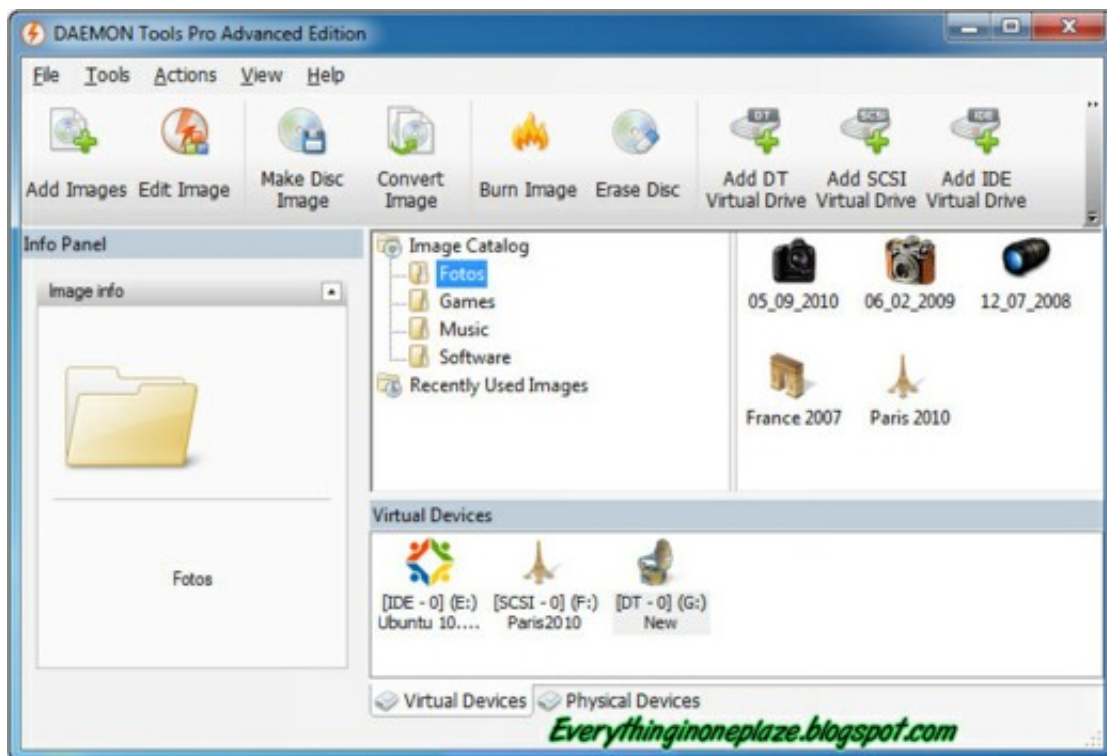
DAEMON Tools Pro Advanced Edition

File Tools Actions View Help

Add Images Edit Image Make Disc Image Convert Image Burn Image Erase Disc Add DT Virtual Drive Add SCSI Virtual Drive Add IDE Virtual Drive

Info Panel

Image info

Fotos

Image Catalog
Fotos
Games
Music
Software
Recently Used Images

05_09_2010 06_02_2009 12_07_2008
France 2007 Paris 2010

Virtual Devices

[IDE - 0] (E:) Ubuntu 10....
[SCSI - 0] (F:) Paris2010
[DT - 0] (G:) New

Virtual Devices Physical Devices

Everythinginoneplaze.blogspot.com